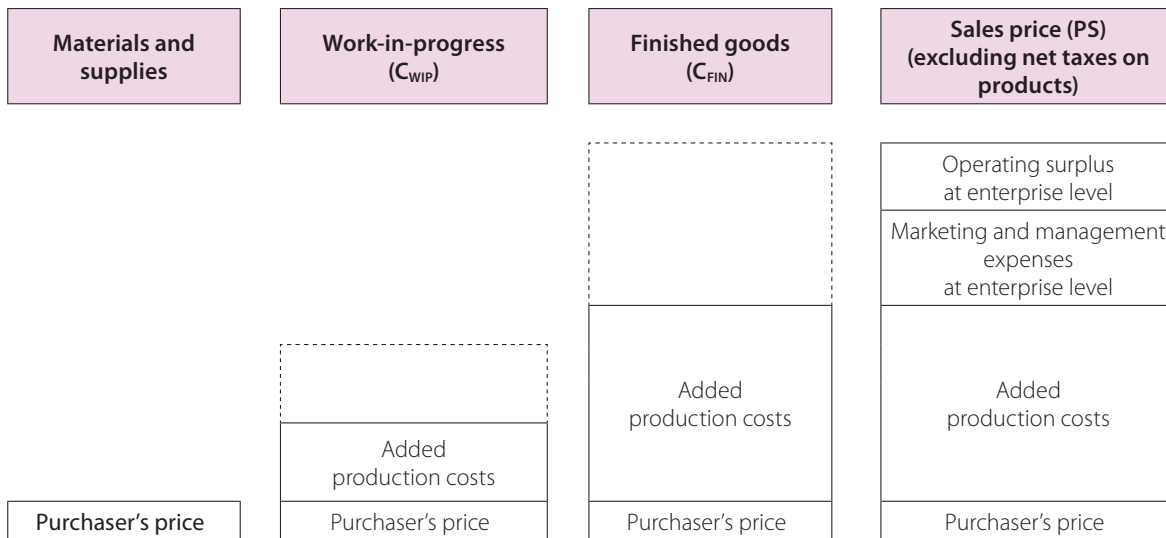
| Materials and supplies | Work-in-progress ($C_{WIP}$) | Finished goods ($C_{FIN}$) | Sales price (PS) (excluding net taxes on products) |
|---|---|---|---|
| | | | Operating surplus at enterprise level |
| | | | Marketing and management expenses at enterprise level |
| | | Added production costs | Added production costs |
| | Added production costs | | |
| Purchaser's price | Purchaser's price | Purchaser's price | Purchaser's price |